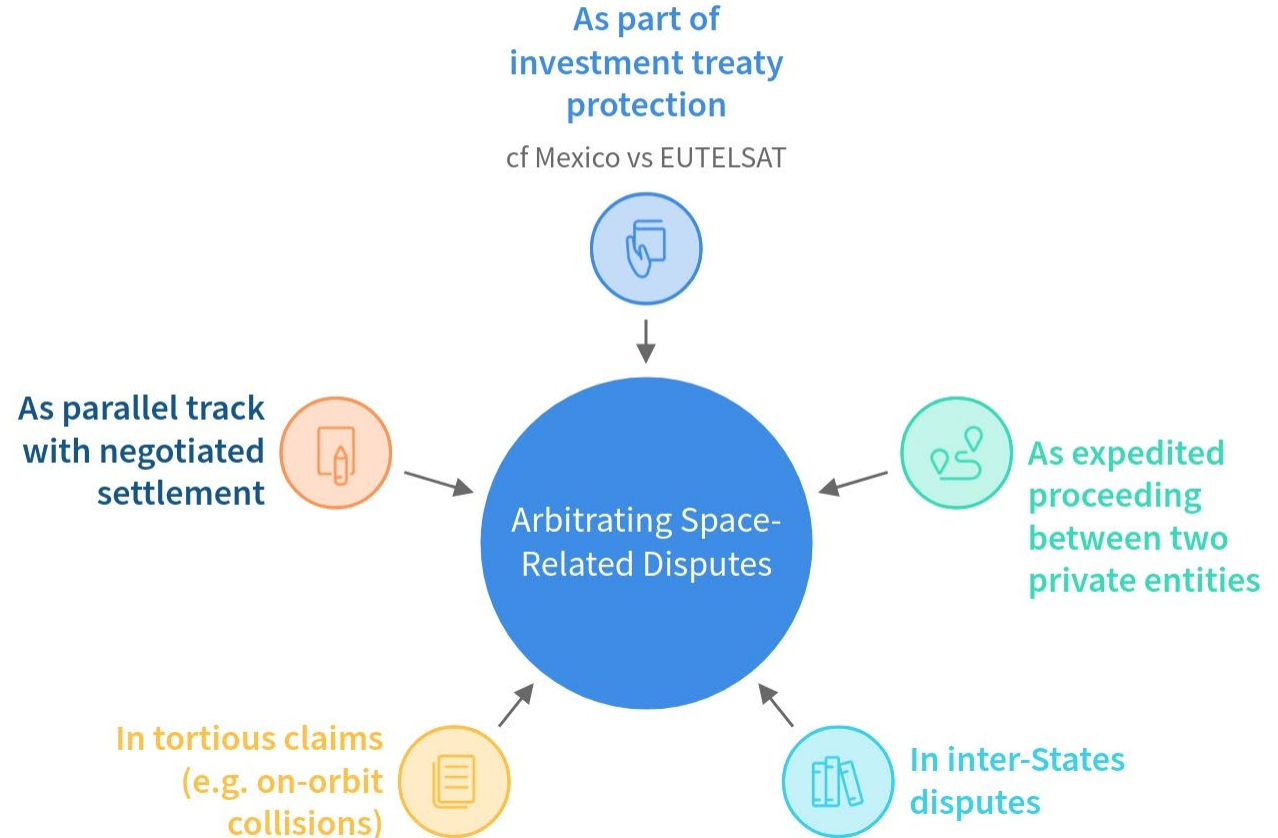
As part of investment treaty protection

cf Mexico vs EUTELSAT

As parallel track with negotiated settlement

Arbitrating Space-Related Disputes

As expedited proceeding between two private entities

In tortious claims (e.g. on-orbit collisions)

In inter-States disputes